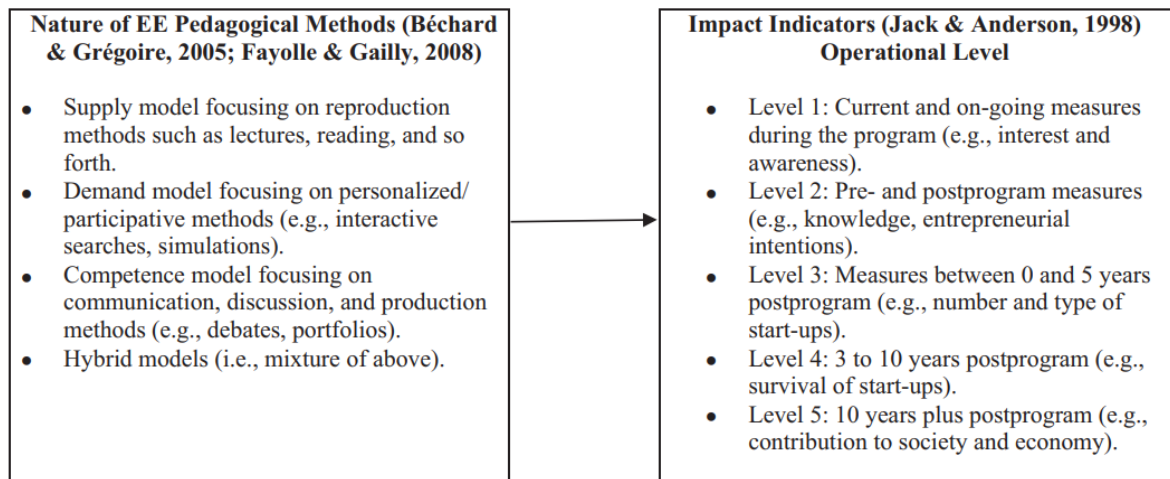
Nature of EE Pedagogical Methods (Béchard & Grégoire, 2005; Fayolle & Gailly, 2008)

- Supply model focusing on reproduction methods such as lectures, reading, and so forth.
- Demand model focusing on personalized/ participative methods (e.g., interactive searches, simulations).
- Competence model focusing on communication, discussion, and production methods (e.g., debates, portfolios).
- Hybrid models (i.e., mixture of above).

Impact Indicators (Jack & Anderson, 1998) Operational Level

- Level 1: Current and on-going measures during the program (e.g., interest and awareness).
- Level 2: Pre- and postprogram measures (e.g., knowledge, entrepreneurial intentions).
- Level 3: Measures between 0 and 5 years postprogram (e.g., number and type of start-ups).
- Level 4: 3 to 10 years postprogram (e.g., survival of start-ups).
- Level 5: 10 years plus postprogram (e.g., contribution to society and economy).